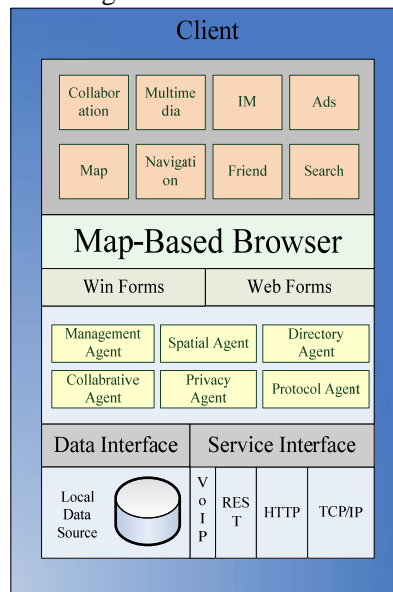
Client

Collaboration

Multimedia

IM

Ads

Map

Navigation

Friend

Search

Map-Based Browser

Win Forms

Web Forms

Management Agent

Spatial Agent

Directory Agent

Collabrative Agent

Privacy Agent

Protocol Agent

Data Interface

Service Interface

Local Data Source

VoIP

REST

HTTP

TCP/IP